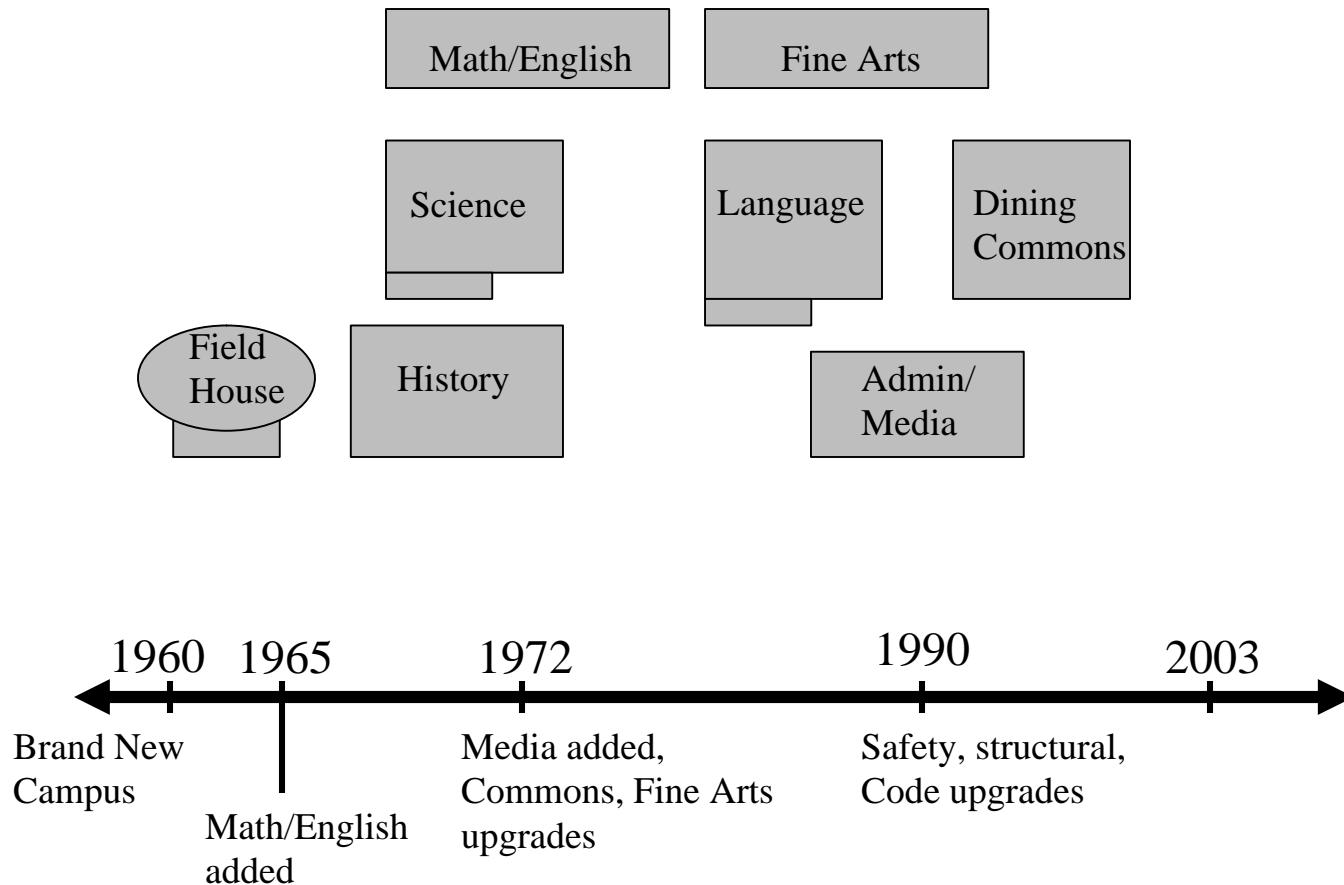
Math/English

Fine Arts

Science

Language

Dining Commons

Field House

History

Admin/ Media

1960 1965 1972 1990 2003

Brand New Campus

Math/English added

Media added, Commons, Fine Arts upgrades

Safety, structural, Code upgrades